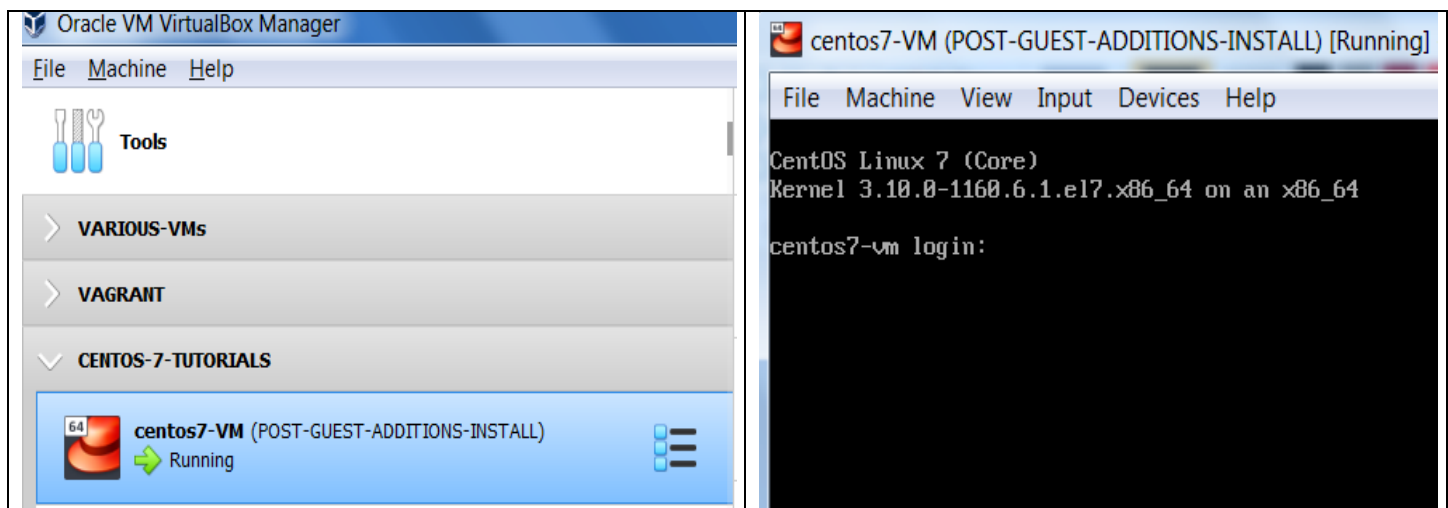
Oracle VM VirtualBox Manager

File Machine Help

Tools

VARIOUS-VMs

VAGRANT

CENTOS-7-TUTORIALS

64

centos7-VM (POST-GUEST-ADDITIONS-INSTALL)

Running

centos7-VM (POST-GUEST-ADDITIONS-INSTALL) [Running]

File Machine View Input Devices Help

CentOS Linux 7 (Core)
Kernel 3.10.0-1160.6.1.el7.x86_64 on an x86_64

centos7-vm login: